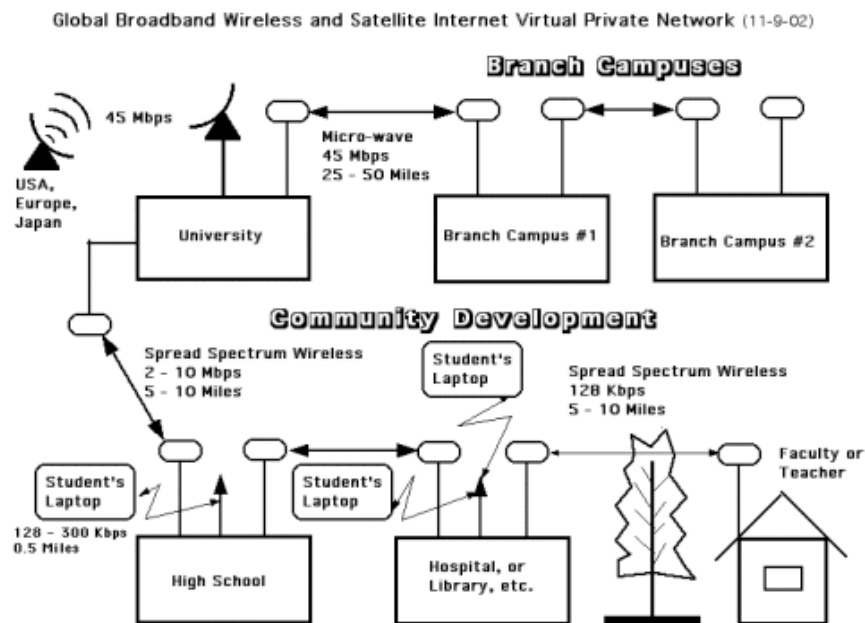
Global Broadband Wireless and Satellite Internet Virtual Private Network (11-9-02)

Branch Campuses

45 Mbps

USA, Europe, Japan

Micro-wave
45 Mbps
25 - 50 Miles

University

Branch Campus #1

Branch Campus #2

Community Development

Spread Spectrum Wireless
2 - 10 Mbps
5 - 10 Miles

Student's Laptop

Spread Spectrum Wireless
128 Kbps
5 - 10 Miles

Faculty or Teacher

Student's Laptop

Student's Laptop

128 - 300 Kbps
0.5 Miles

High School

Hospital, or Library, etc.